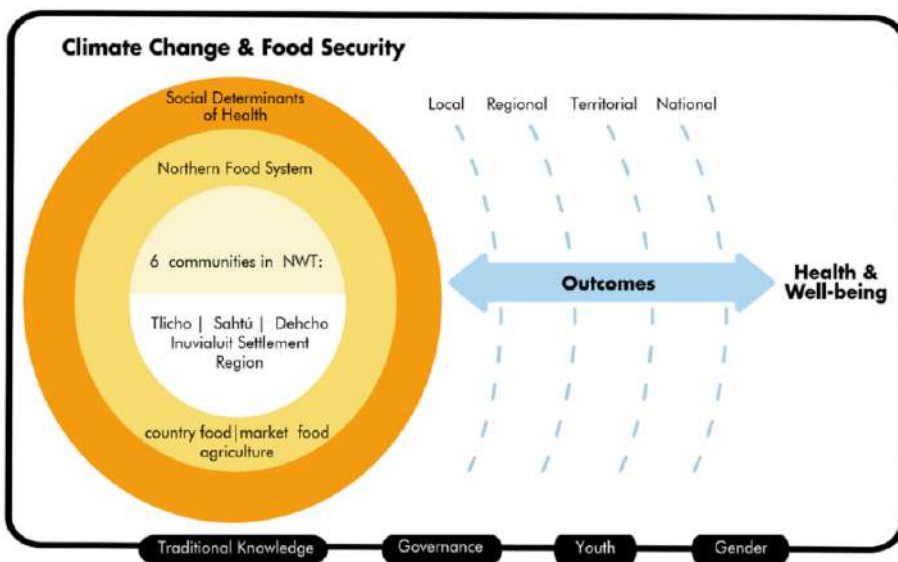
Climate Change & Food Security

Social Determinants of Health

Northern Food System

6 communities in NWT:

Tlicho | Sahtú | Dehcho Inuvialuit Settlement Region

country food | market food agriculture

Local Regional Territorial National

Outcomes

Health & Well-being

Traditional Knowledge Governance Youth Gender